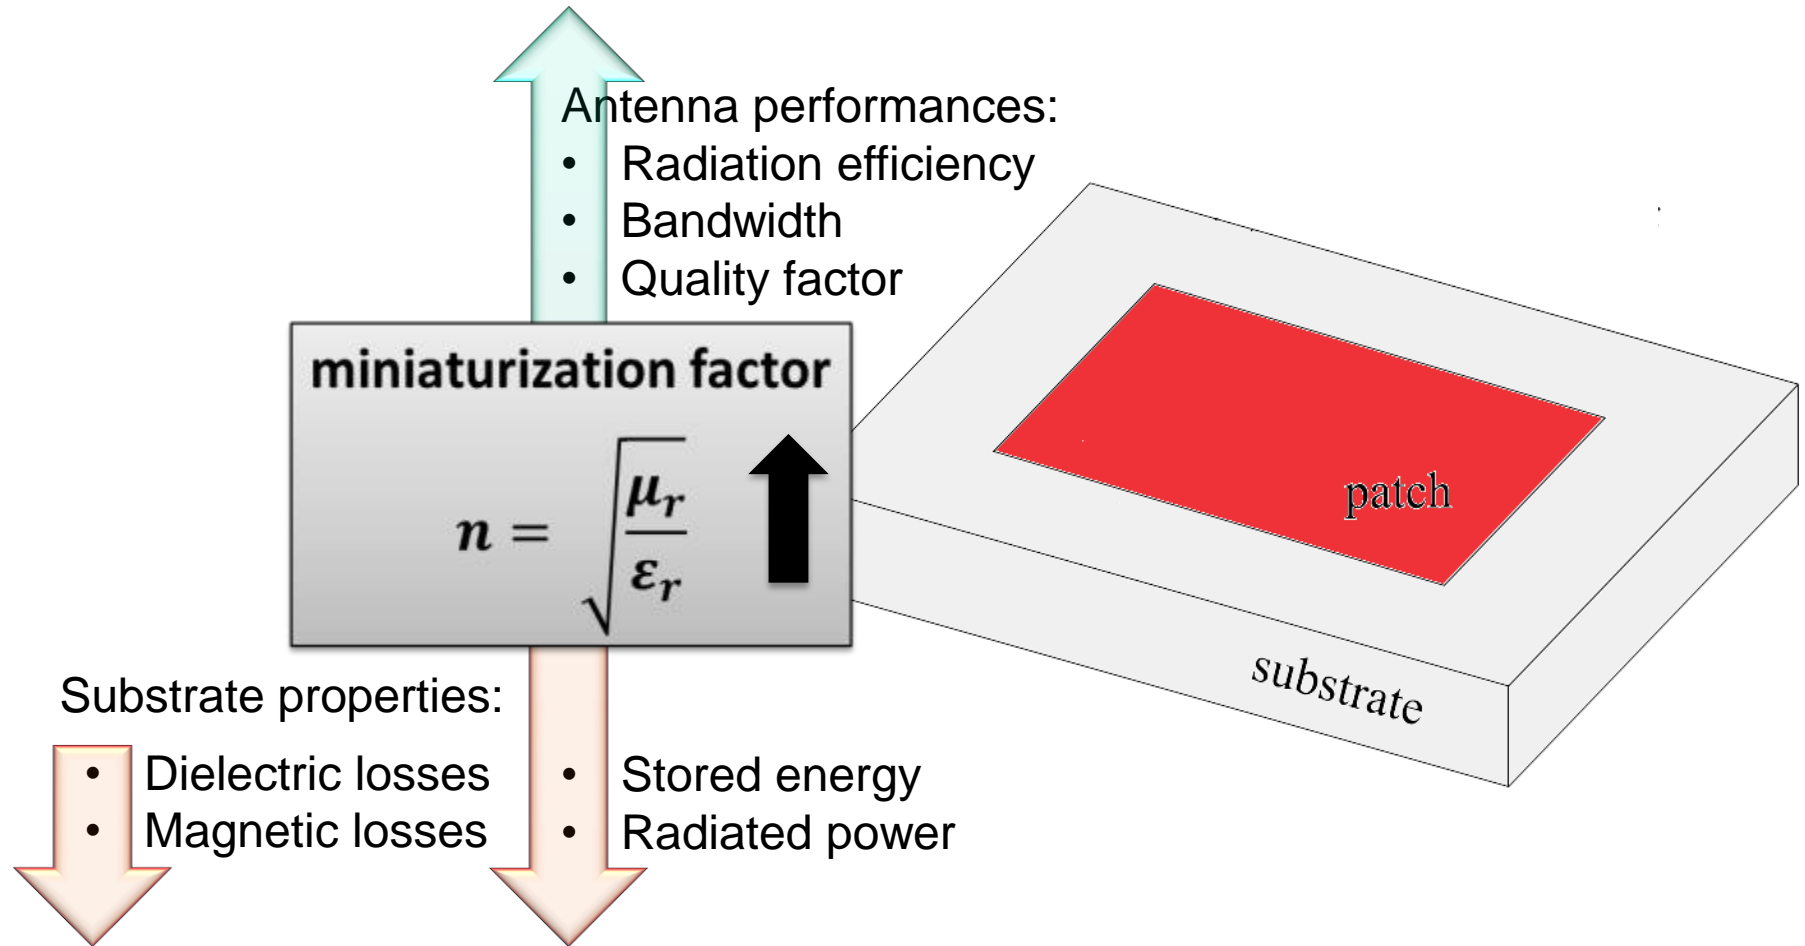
Antenna performances:
• Radiation efficiency
• Bandwidth
• Quality factor

miniaturization factor

$n = \sqrt{\frac{\mu_r}{\varepsilon_r}}$

patch

substrate

Substrate properties:
• Dielectric losses
• Magnetic losses

• Stored energy
• Radiated power